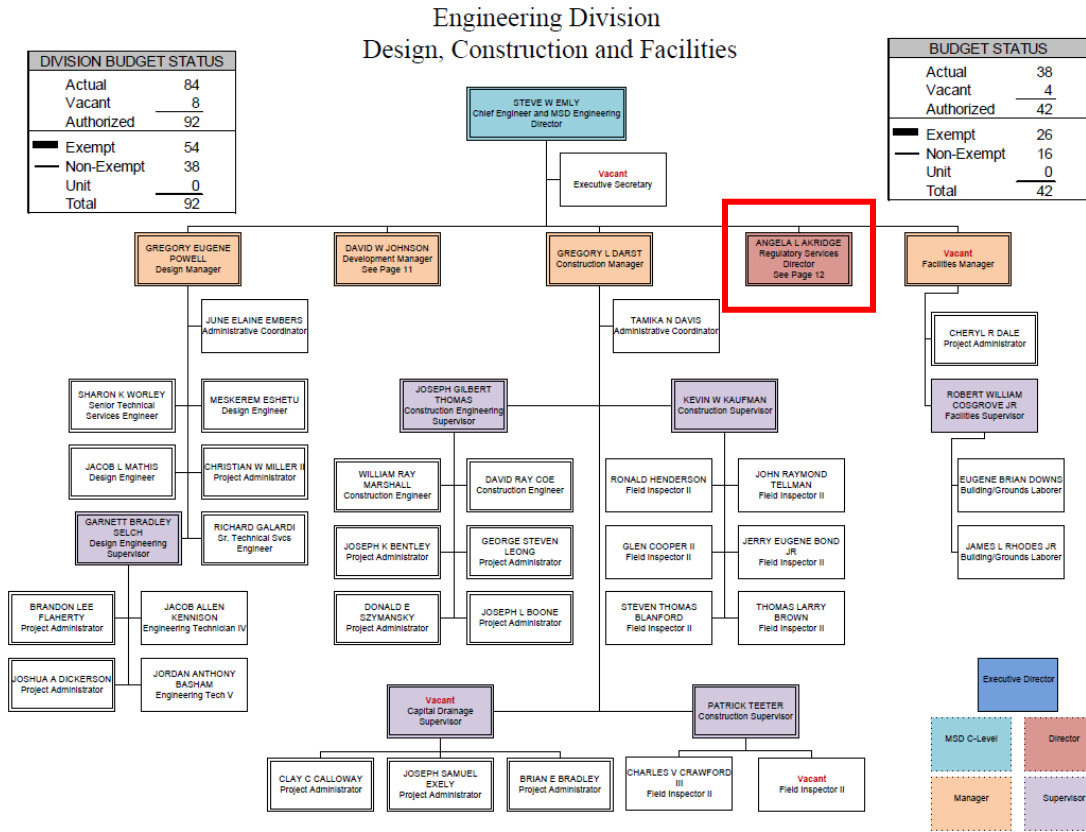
Engineering Division
Design, Construction and Facilities

DIVISION BUDGET STATUS

| | |
|---|---|
| Actual | 84 |
| Vacant | 8 |
| Authorized | 92 |
| Exempt | 54 |
| Non-Exempt | 38 |
| Unit | 0 |
| Total | 92 |

BUDGET STATUS

| | |
|---|---|
| Actual | 38 |
| Vacant | 4 |
| Authorized | 42 |
| Exempt | 26 |
| Non-Exempt | 16 |
| Unit | 0 |
| Total | 42 |

STEVE W EMLY
Chief Engineer and MSD Engineering Director

Vacant
Executive Secretary

GREGORY EUGENE POWELL
Design Manager

DAVID W JOHNSON
Development Manager
See Page 11

GREGORY L DARST
Construction Manager

ANGELA L AKRIDGE
Regulatory Services Director
See Page 12

Vacant
Facilities Manager

JUNE ELAINE EMBERS
Administrative Coordinator

SHARON K WORLEY
Senior Technical Services Engineer

MESKEREM ESHETU
Design Engineer

JACOB L MATHIS
Design Engineer

CHRISTIAN W MILLER II
Project Administrator

GARNETT BRADLEY SELCH
Design Engineering Supervisor

RICHARD GALARDI
Sr. Technical Svcs Engineer

BRANDON LEE FLAHERTY
Project Administrator

JACOB ALLEN KENNISON
Engineering Technician IV

JOSHUA A DICKERSON
Project Administrator

JORDAN ANTHONY BASHAM
Engineering Tech V

TAMIKA N DAVIS
Administrative Coordinator

JOSEPH GILBERT THOMAS
Construction Engineering Supervisor

KEVIN W KAUFMAN
Construction Supervisor

WILLIAM RAY MARSHALL
Construction Engineer

DAVID RAY COE
Construction Engineer

JOSEPH K BENTLEY
Project Administrator

GEORGE STEVEN LEONG
Project Administrator

DONALD E SZYMANSKY
Project Administrator

JOSEPH L BOONE
Project Administrator

RONALD HENDERSON
Field Inspector II

JOHN RAYMOND TELLMAN
Field Inspector II

GLEN COOPER II
Field Inspector II

JERRY EUGENE BOND JR
Field Inspector II

STEVEN THOMAS BLANFORD
Field Inspector II

THOMAS LARRY BROWN
Field Inspector II

Vacant
Capital Drainage Supervisor

PATRICK TEETER
Construction Supervisor

CLAY C CALLOWAY
Project Administrator

JOSEPH SAMUEL EXELY
Project Administrator

BRIAN E BRADLEY
Project Administrator

CHARLES V CRAWFORD III
Field Inspector II

Vacant
Field Inspector II

CHERYL R DALE
Project Administrator

ROBERT WILLIAM COSGROVE JR
Facilities Supervisor

EUGENE BRIAN DOWNS
Building/Grounds Laborer

JAMES L RHODES JR
Building/Grounds Laborer

Executive Director
MSD C-Level
Director
Manager
Supervisor